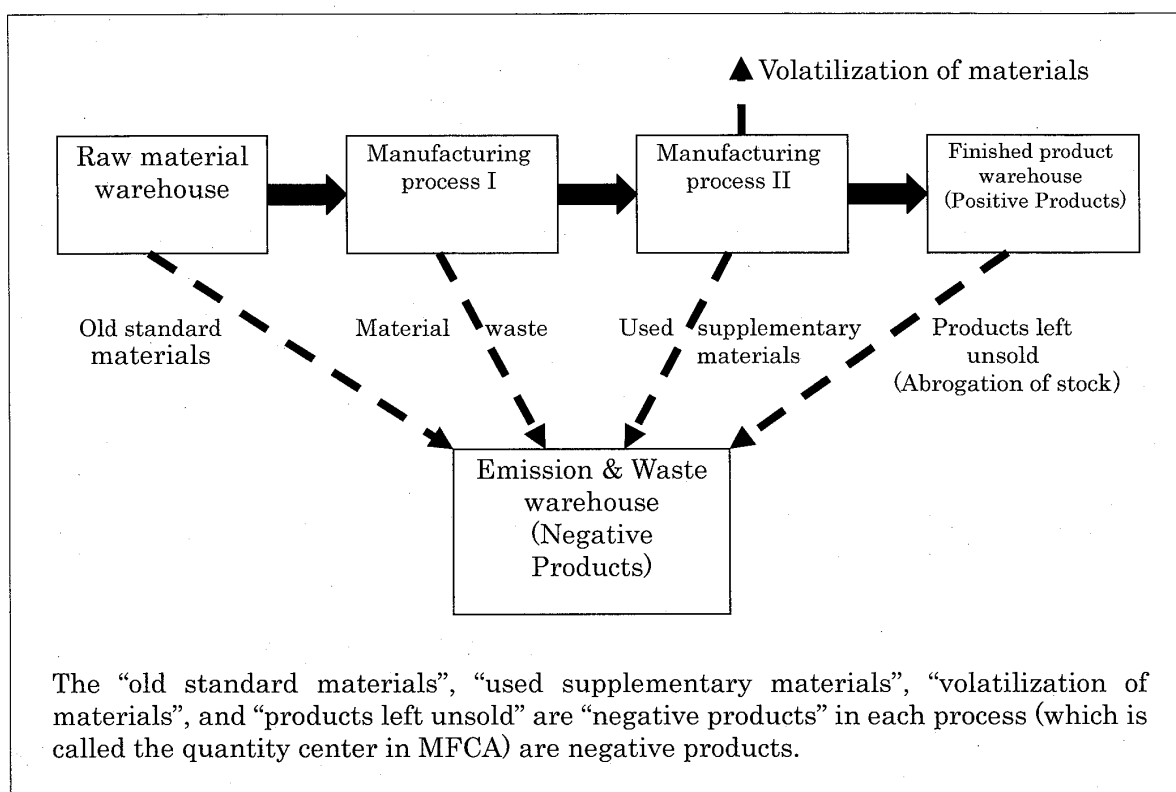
▲ Volatilization of materials

Raw material warehouse

Manufacturing process I

Manufacturing process II

Finished product warehouse (Positive Products)

Old standard materials

Material waste

Used supplementary materials

Products left unsold (Abrogation of stock)

Emission & Waste warehouse (Negative Products)

The "old standard materials", "used supplementary materials", "volatilization of materials", and "products left unsold" are "negative products" in each process (which is called the quantity center in MFCA) are negative products.